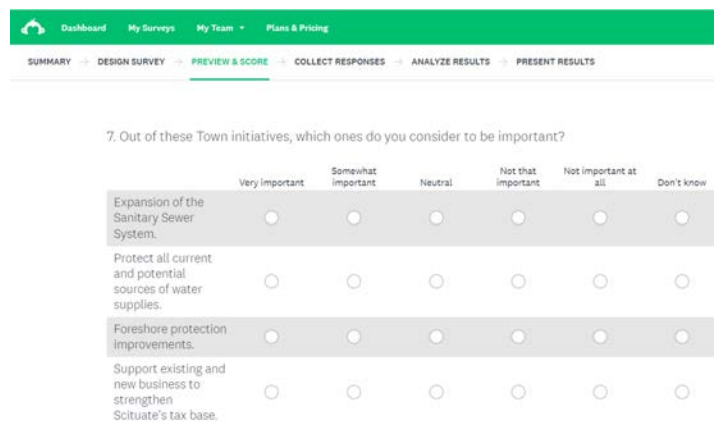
Dashboard My Surveys My Team ▾ Plans & Pricing

SUMMARY → DESIGN SURVEY → PREVIEW & SCORE → COLLECT RESPONSES → ANALYZE RESULTS → PRESENT RESULTS

7. Out of these Town initiatives, which ones do you consider to be important?

| | Very important | Somewhat important | Neutral | Not that important | Not important at all | Don't know |
|---|---|---|---|---|---|---|
| Expansion of the Sanitary Sewer System. | ○ | ○ | ○ | ○ | ○ | ○ |
| Protect all current and potential sources of water supplies. | ○ | ○ | ○ | ○ | ○ | ○ |
| Foreshore protection improvements. | ○ | ○ | ○ | ○ | ○ | ○ |
| Support existing and new business to strengthen Scituate's tax base. | ○ | ○ | ○ | ○ | ○ | ○ |